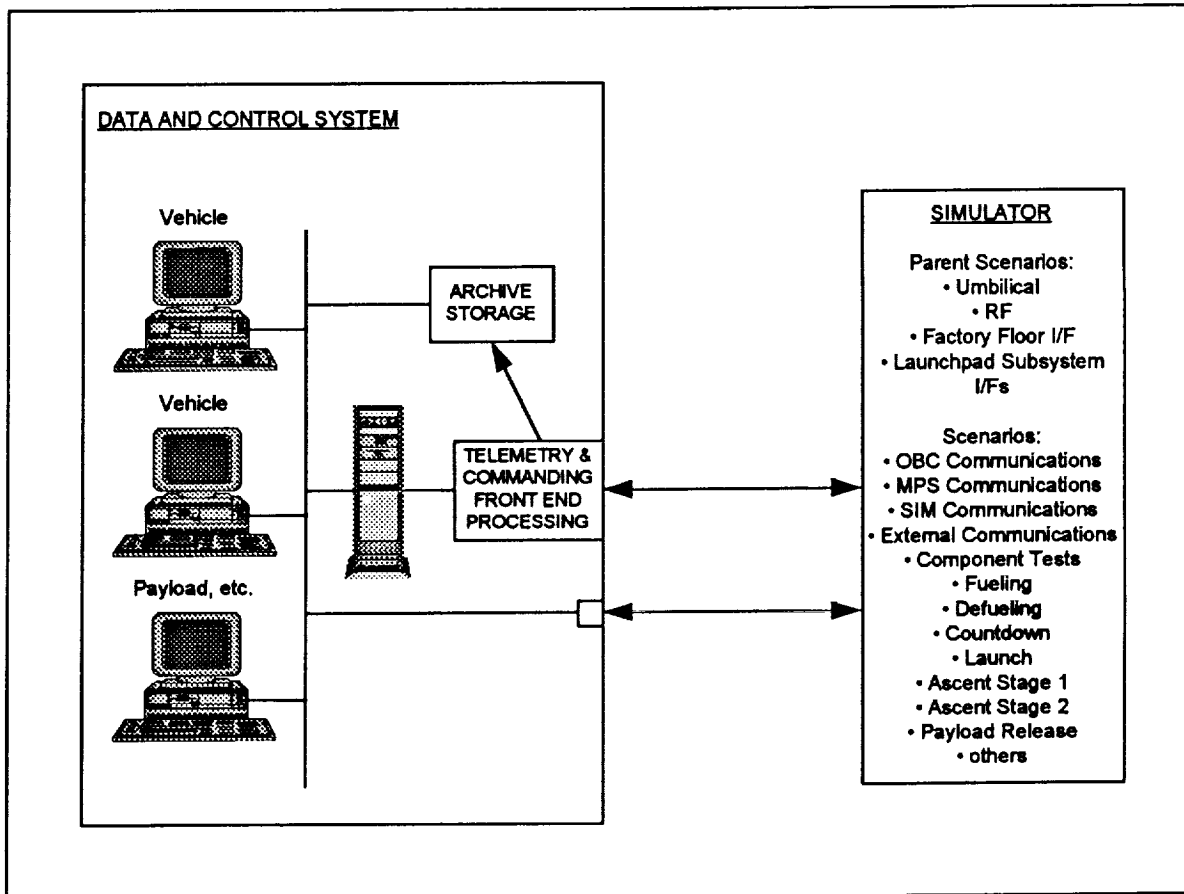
DATA AND CONTROL SYSTEM

Vehicle

Vehicle

Payload, etc.

ARCHIVE STORAGE

TELEMETRY & COMMANDING FRONT END PROCESSING

SIMULATOR

Parent Scenarios:
• Umbilical
• RF
• Factory Floor I/F
• Launchpad Subsystem I/Fs

Scenarios:
• OBC Communications
• MPS Communications
• SIM Communications
• External Communications
• Component Tests
• Fueling
• Defueling
• Countdown
• Launch
• Ascent Stage 1
• Ascent Stage 2
• Payload Release
• others